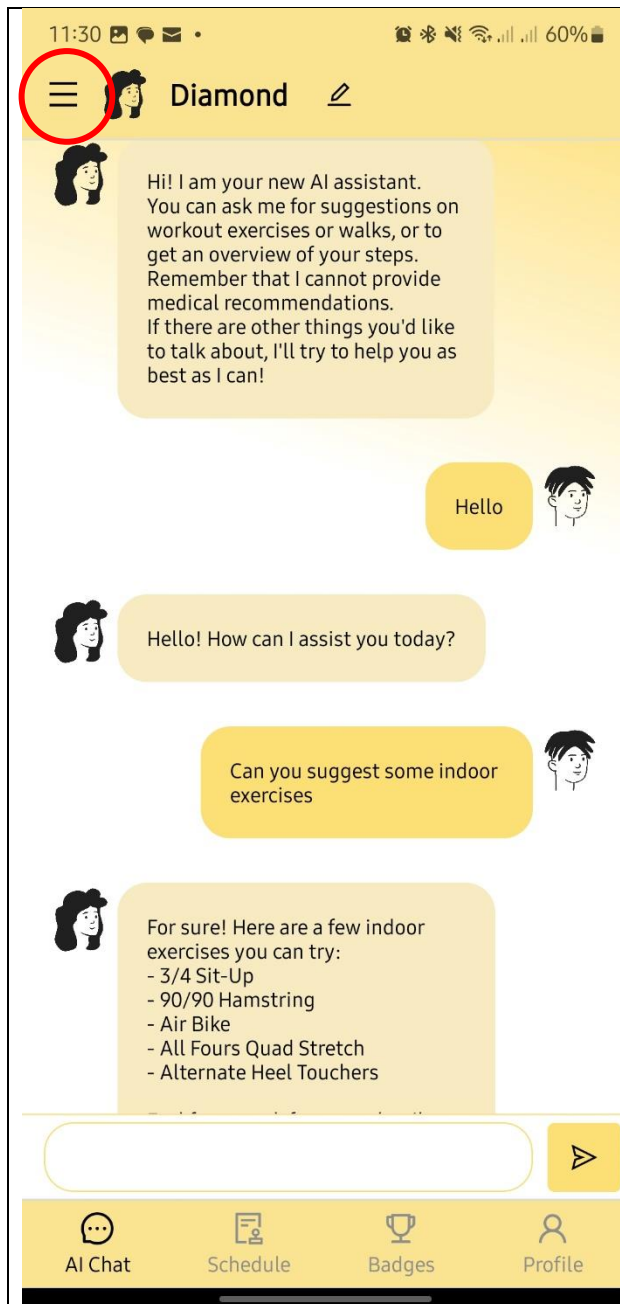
11:30 • 60%

Diamond

Hi! I am your new AI assistant. You can ask me for suggestions on workout exercises or walks, or to get an overview of your steps. Remember that I cannot provide medical recommendations.
If there are other things you'd like to talk about, I'll try to help you as best as I can!

Hello

Hello! How can I assist you today?

Can you suggest some indoor exercises

For sure! Here are a few indoor exercises you can try:
- 3/4 Sit-Up
- 90/90 Hamstring
- Air Bike
- All Fours Quad Stretch
- Alternate Heel Touchers

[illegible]

AI Chat
Schedule
Badges
Profile